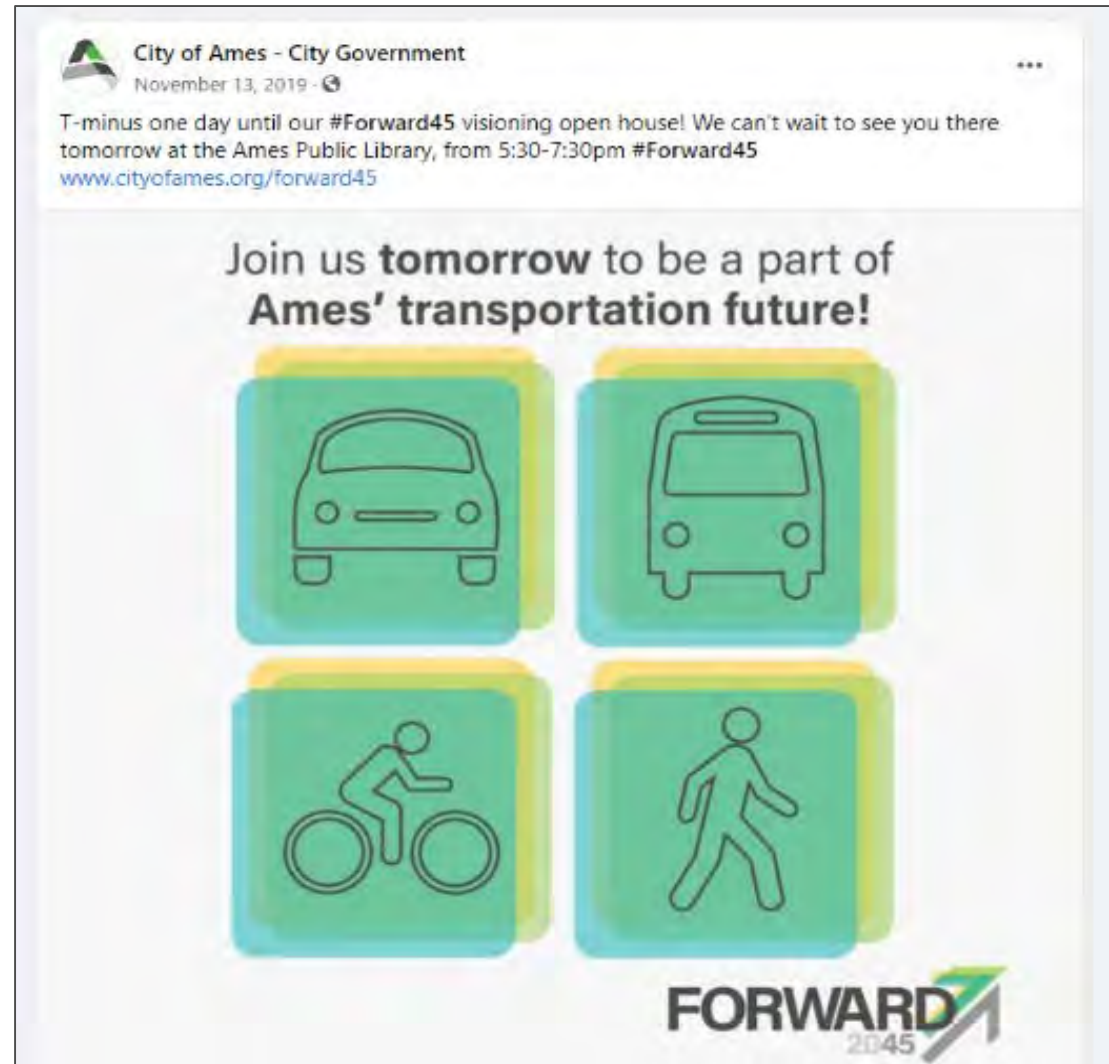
City of Ames - City Government
November 13, 2019 ·

...

T-minus one day until our #Forward45 visioning open house! We can't wait to see you there tomorrow at the Ames Public Library, from 5:30-7:30pm #Forward45
www.cityofames.org/forward45

Join us **tomorrow** to be a part of **Ames' transportation future!**

FORWARD
2045